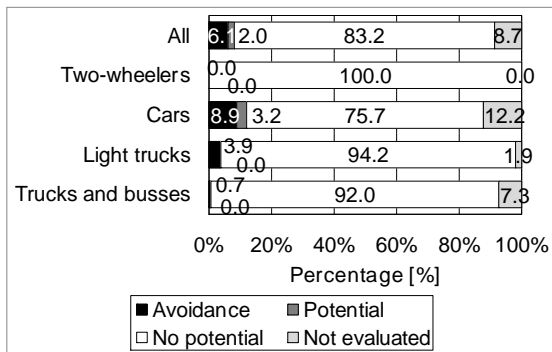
| | | | | |
|---|---|---|---|---|
| All | 6.1 | 2.0 | 83.2 | 8.7 |
| Two-wheelers | 0.0 | 0.0 | 100.0 | 0.0 |
| Cars | 8.9 | 3.2 | 75.7 | 12.2 |
| Light trucks | 3.9 | 0.0 | 94.2 | 1.9 |
| Trucks and busses | 0.7 | 0.0 | 92.0 | 7.3 |

0% 20% 40% 60% 80% 100%

Percentage [%]

■ Avoidance ■ Potential
□ No potential □ Not evaluated